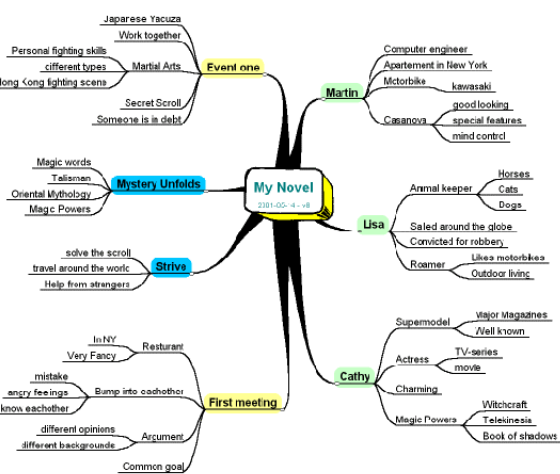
My Novel
2001-00-4 - v8

Event one
Japanese Yacuza
Work together
Martial Arts
Personal fighting skills
different types
Hong Kong fighting scens
Secret Scroll
Someone is in debt

Mystery Unfolds
Magic words
Talisman
Oriental Mythology
Magic Powers

Strive
solve the scroll
travel around the world
Help from strangers

First meeting
Resturant
In NY
Very Fancy
Bump into eachother
mistake
angry feelings
know eachother
Arcument
different opinions
different backgrounds
Common goal

Martin
Computer engineer
Apartement in New York
Motorbike
kawasaki
Casanova
good looking
special features
mind control

Lisa
Animal keeper
Horses
Cats
Dogs
Sailed around the globe
Convicted for robbery
Roamer
Likes motorbikes
Outdoor living

Cathy
Supermodel
Major Magazines
Well known
Actress
TV-series
movie
Charming
Magic Powers
Witchcraft
Telekinesis
Book of shadows